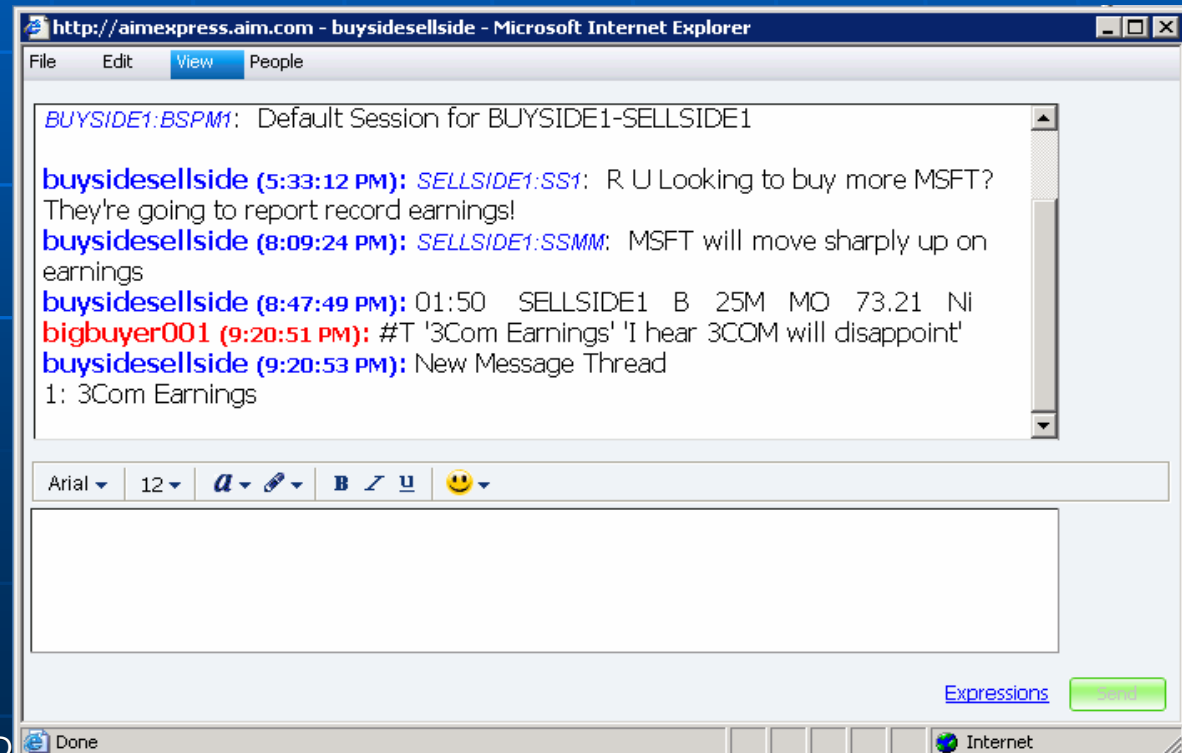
http://aimexpress.aim.com - buysidesellside - Microsoft Internet Explorer

File Edit View People

BUYSIDE1:BSPM1: Default Session for BUYSIDE1-SELLSIDE1

buysidesellside (5:33:12 PM): SELLSIDE1:SS1: R U Looking to buy more MSFT? They're going to report record earnings!
buysidesellside (8:09:24 PM): SELLSIDE1:SSMM: MSFT will move sharply up on earnings
buysidesellside (8:47:49 PM): 01:50 SELLSIDE1 B 25M MO 73.21 Ni
bigbuyer001 (9:20:51 PM): #T '3Com Earnings' 'I hear 3COM will disappoint'
buysidesellside (9:20:53 PM): New Message Thread
1: 3Com Earnings

Arial 12 a B I U

Expressions Send

Done Internet